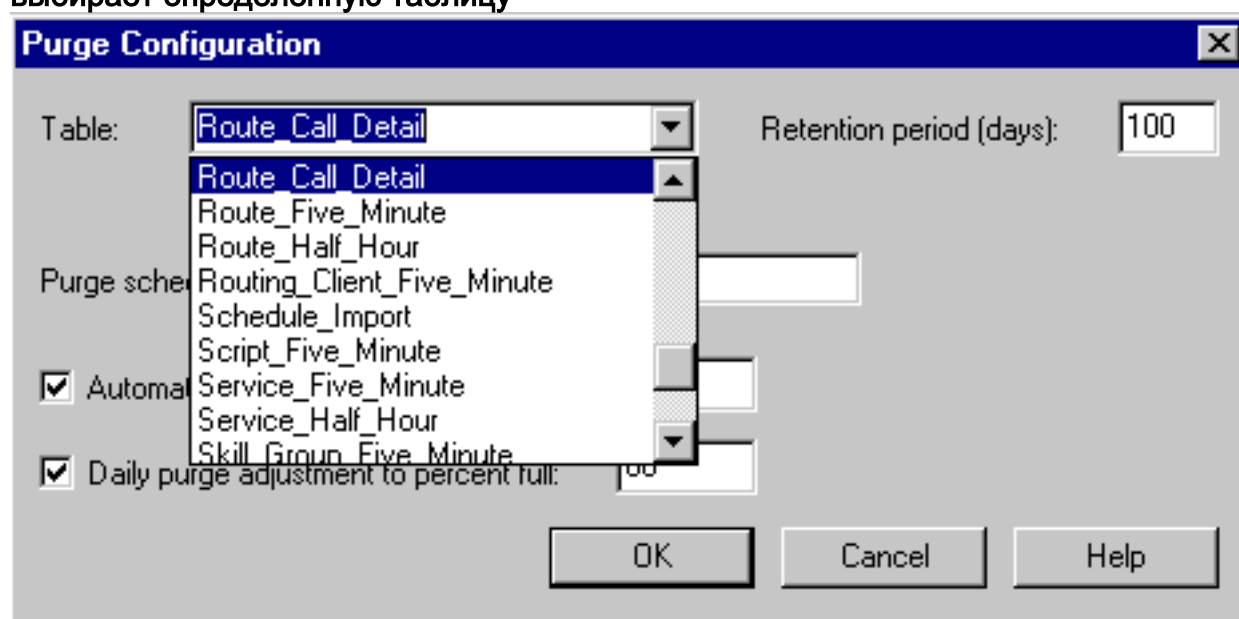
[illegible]

Purge Configuration

Table: Route_Call_Detail

Retention period (days): 100

Route_Call_Detail
Route_Five_Minute
Route_Half_Hour
Routing_Client_Five_Minute
Schedule_Import
Script_Five_Minute
Service_Five_Minute
Service_Half_Hour
Skill_Group_Five_Minute

Purge sche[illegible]

Automa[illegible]

Daily purge adjustment to percent full: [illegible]

OK Cancel Help